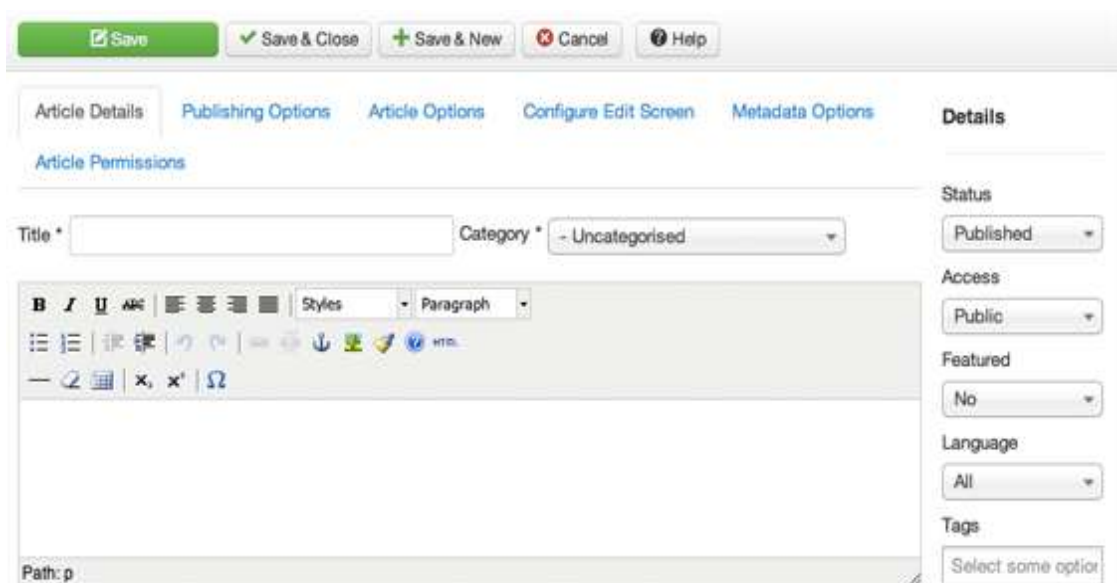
Save
Save & Close
Save & New
Cancel
Help

Article Details
Publishing Options
Article Options
Configure Edit Screen
Metadata Options
Article Permissions

Details

Title *
Category *
- Uncategorised

B I U ABC
Styles
Paragraph
HTML
$x_2$ $x^2$ $\Omega$

Path: p

Status
Published
Access
Public
Featured
No
Language
All
Tags
Select some optior